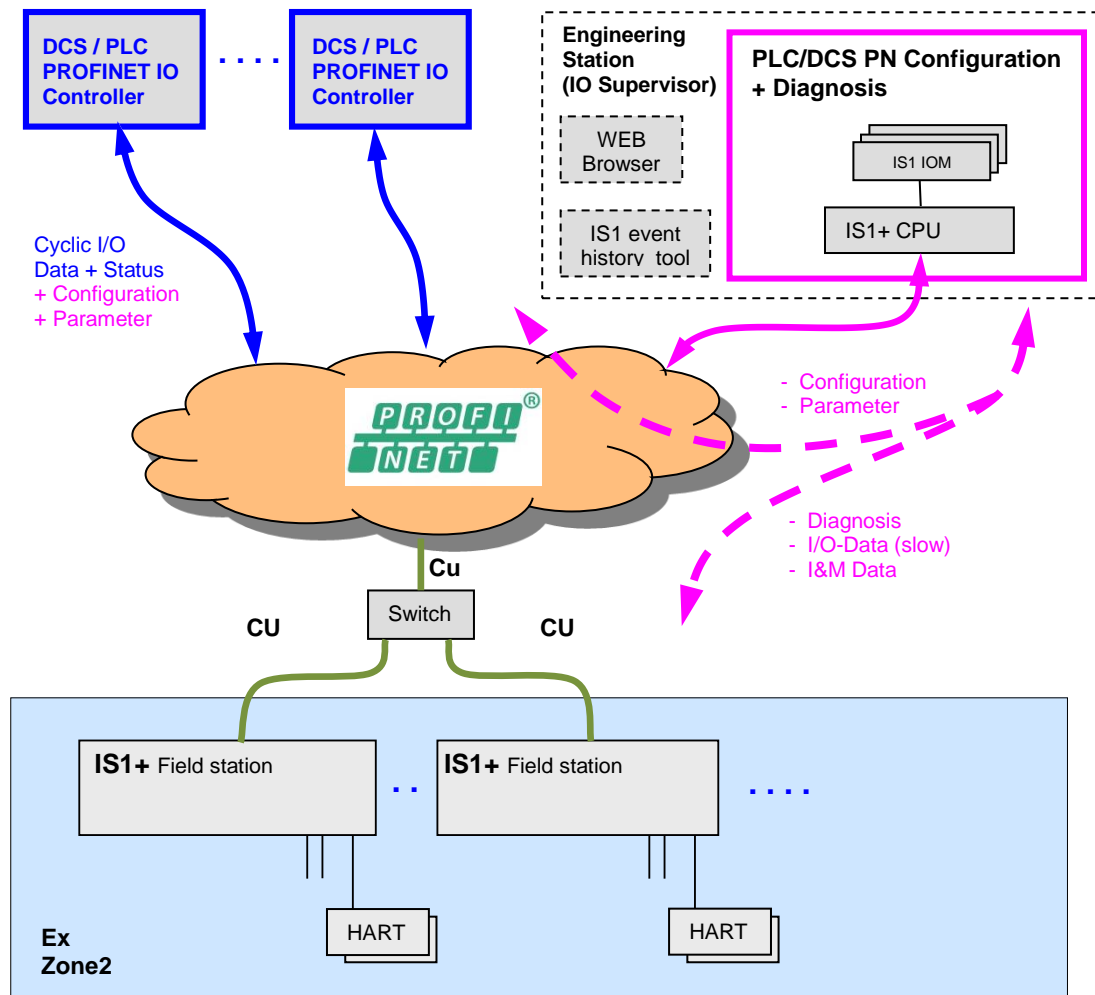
DCS / PLC PROFINET IO Controller

. . . .

DCS / PLC PROFINET IO Controller

Engineering Station (IO Supervisor)

WEB Browser

IS1 event history tool

PLC/DCS PN Configuration + Diagnosis

IS1 IOM

IS1+ CPU

Cyclic I/O Data + Status + Configuration + Parameter

PROFI NET®

- Configuration
- Parameter

- Diagnosis
- I/O-Data (slow)
- I&M Data

Cu

Switch

CU

CU

IS1+ Field station

. .

IS1+ Field station

. . . .

HART

HART

Ex Zone2